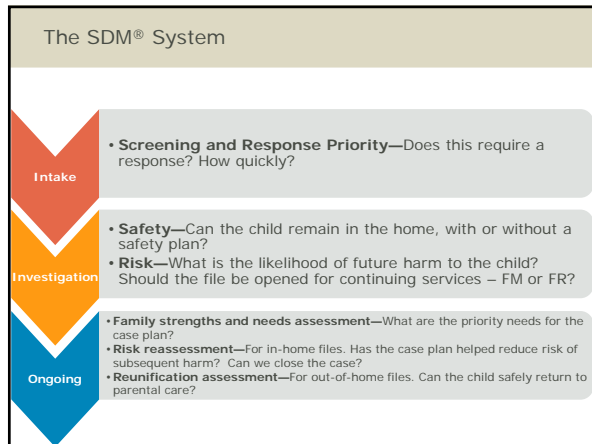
The SDM® System

Intake

• Screening and Response Priority—Does this require a response? How quickly?

Investigation

• Safety—Can the child remain in the home, with or without a safety plan?
• Risk—What is the likelihood of future harm to the child? Should the file be opened for continuing services – FM or FR?

Ongoing

• Family strengths and needs assessment—What are the priority needs for the case plan?
• Risk reassessment—For in-home files. Has the case plan helped reduce risk of subsequent harm? Can we close the case?
• Reunification assessment—For out-of-home files. Can the child safely return to parental care?